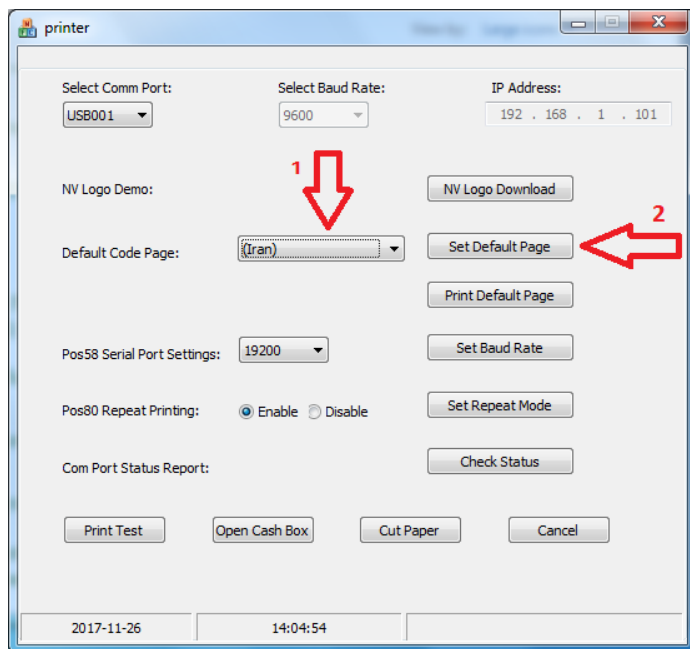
printer

Select Comm Port:
USB001

Select Baud Rate:
9600

IP Address:
192 . 168 . 1 . 101

1

NV Logo Demo:
NV Logo Download

2

Default Code Page:
(Iran)
Set Default Page

Print Default Page

Pos58 Serial Port Settings:
19200
Set Baud Rate

Pos80 Repeat Printing:
Enable
Disable
Set Repeat Mode

Com Port Status Report:
Check Status

Print Test
Open Cash Box
Cut Paper
Cancel

2017-11-26
14:04:54